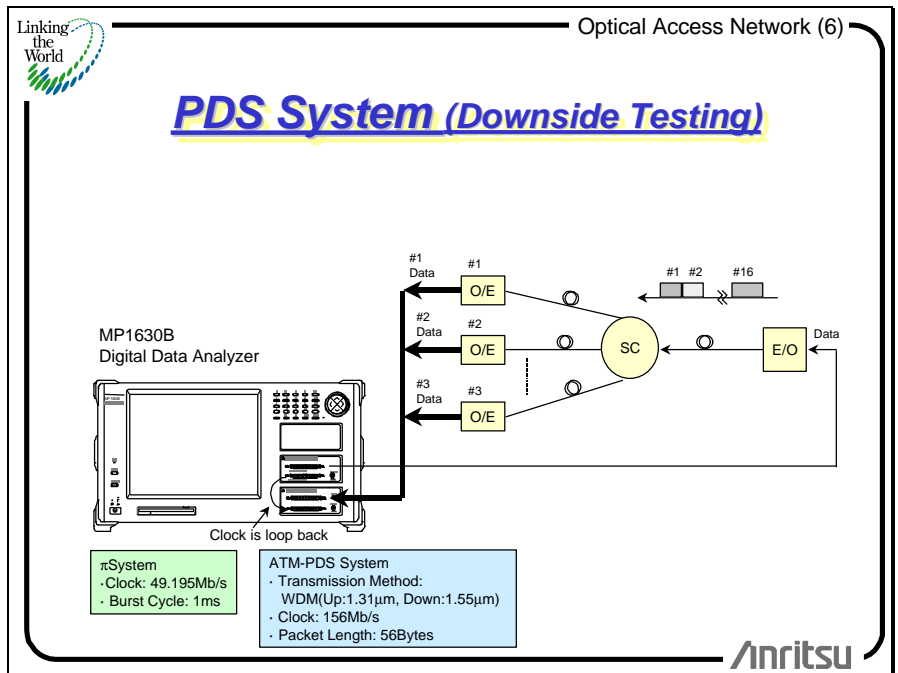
Linking the World

Optical Access Network (6)

PDS System (Downside Testing)

#1 Data

#1

O/E

#2 Data

#2

O/E

#3 Data

#3

O/E

SC

E/O

Data

#1 #2 #16

MP1630B
Digital Data Analyzer

Clock is loop back

πSystem
·Clock: 49.195Mb/s
· Burst Cycle: 1ms

ATM-PDS System
· Transmission Method: WDM(Up:1.31μm, Down:1.55μm)
· Clock: 156Mb/s
· Packet Length: 56Bytes

Anritsu